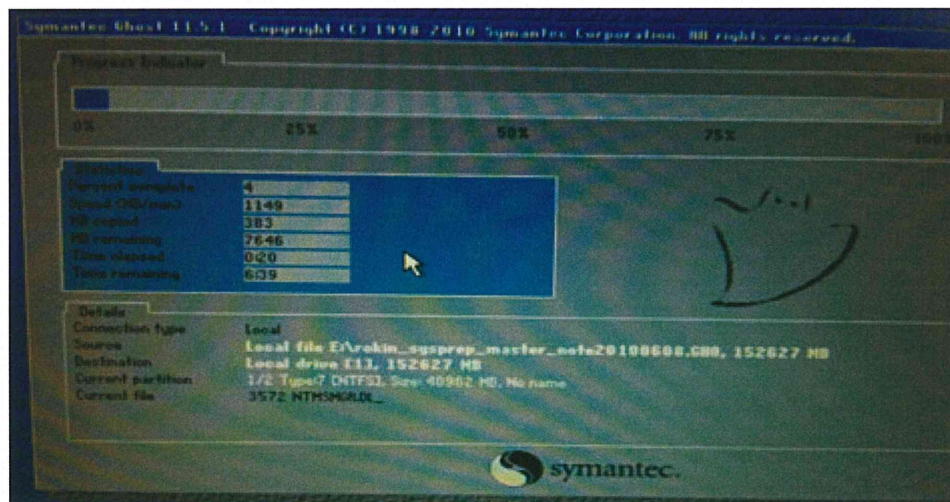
Symantec Ghost 11.5.1 Copyright (C) 1998-2010 Symantec Corporation. All rights reserved.

Progress Indicator

0% 25% 50% 75% 100

Statistics

| | |
|---|---|
| Percent complete | 4 |
| Speed (MB/min) | 1149 |
| MB copied | 383 |
| MB remaining | 7646 |
| Time elapsed | 0:20 |
| Time remaining | 6:39 |

Details

| | |
|---|---|
| Connection type | Local |
| Source | Local file E:\rakin_sysprep_master_note20100608.GHO, 152627 MB |
| Destination | Local drive [1], 152627 MB |
| Current partition | 1/2 Type:7 [NTFS], Size: 40962 MB, No name |
| Current file | 3572 NTMSMGR.DL_ |

symantec.